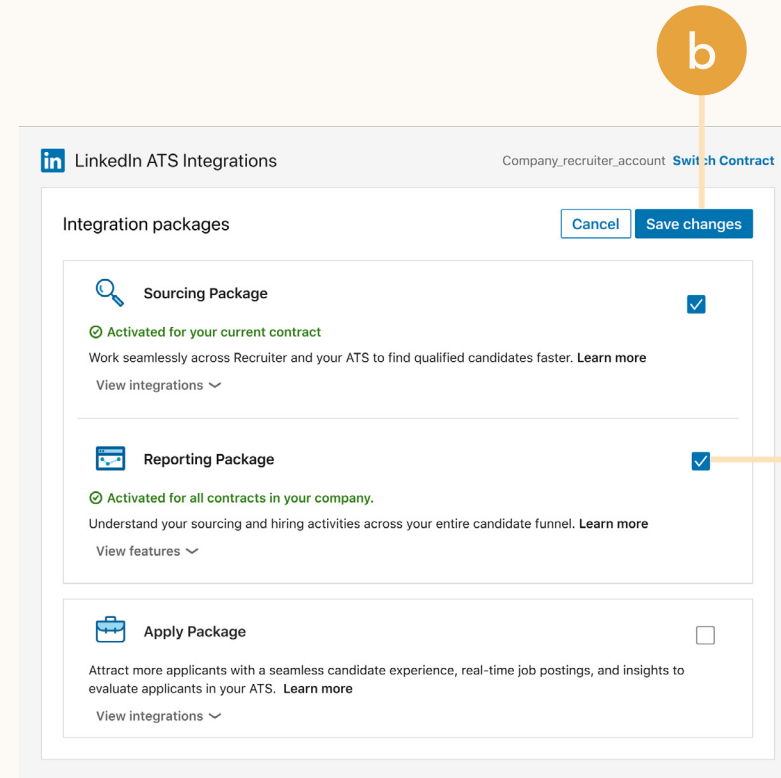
b

in LinkedIn ATS Integrations

Company_recruiter_account Switch Contract

Integration packages

Cancel Save changes

Sourcing Package

Activated for your current contract

Work seamlessly across Recruiter and your ATS to find qualified candidates faster. Learn more

View integrations

Reporting Package

Activated for all contracts in your company.

Understand your sourcing and hiring activities across your entire candidate funnel. Learn more

View features

Apply Package

Attract more applicants with a seamless candidate experience, real-time job postings, and insights to evaluate applicants in your ATS. Learn more

View integrations